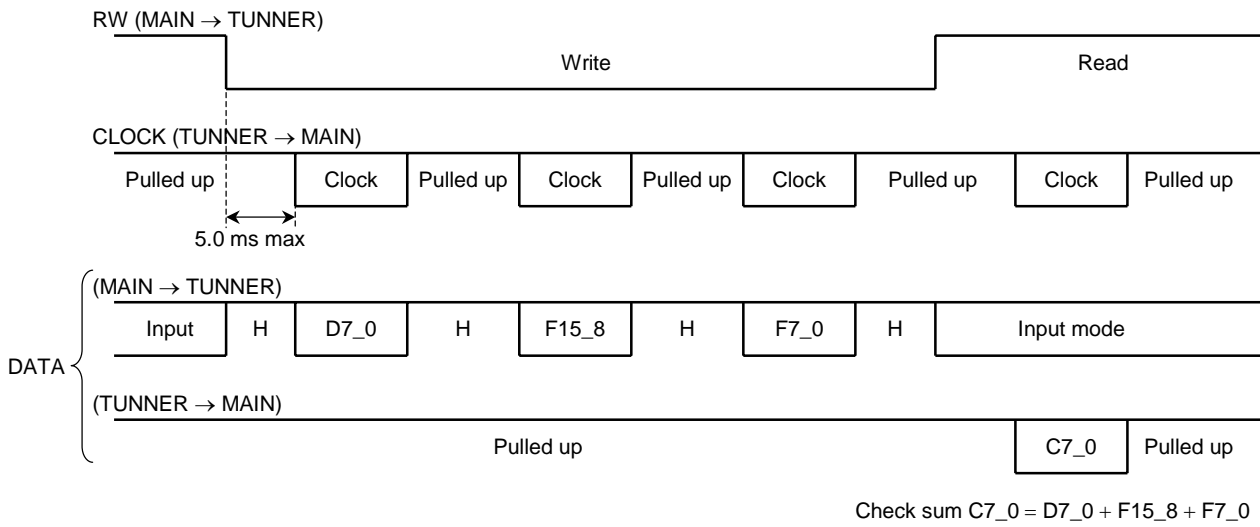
RW (MAIN $\rightarrow$ TUNNER)

Write

Read

CLOCK (TUNNER $\rightarrow$ MAIN)

Pulled up

Clock

Pulled up

Clock

Pulled up

Clock

Pulled up

Clock

Pulled up

5.0 ms max

DATA

(MAIN $\rightarrow$ TUNNER)

Input

H

D7_0

H

F15_8

H

F7_0

H

Input mode

(TUNNER $\rightarrow$ MAIN)

Pulled up

C7_0

Pulled up

Check sum C7_0 = D7_0 + F15_8 + F7_0